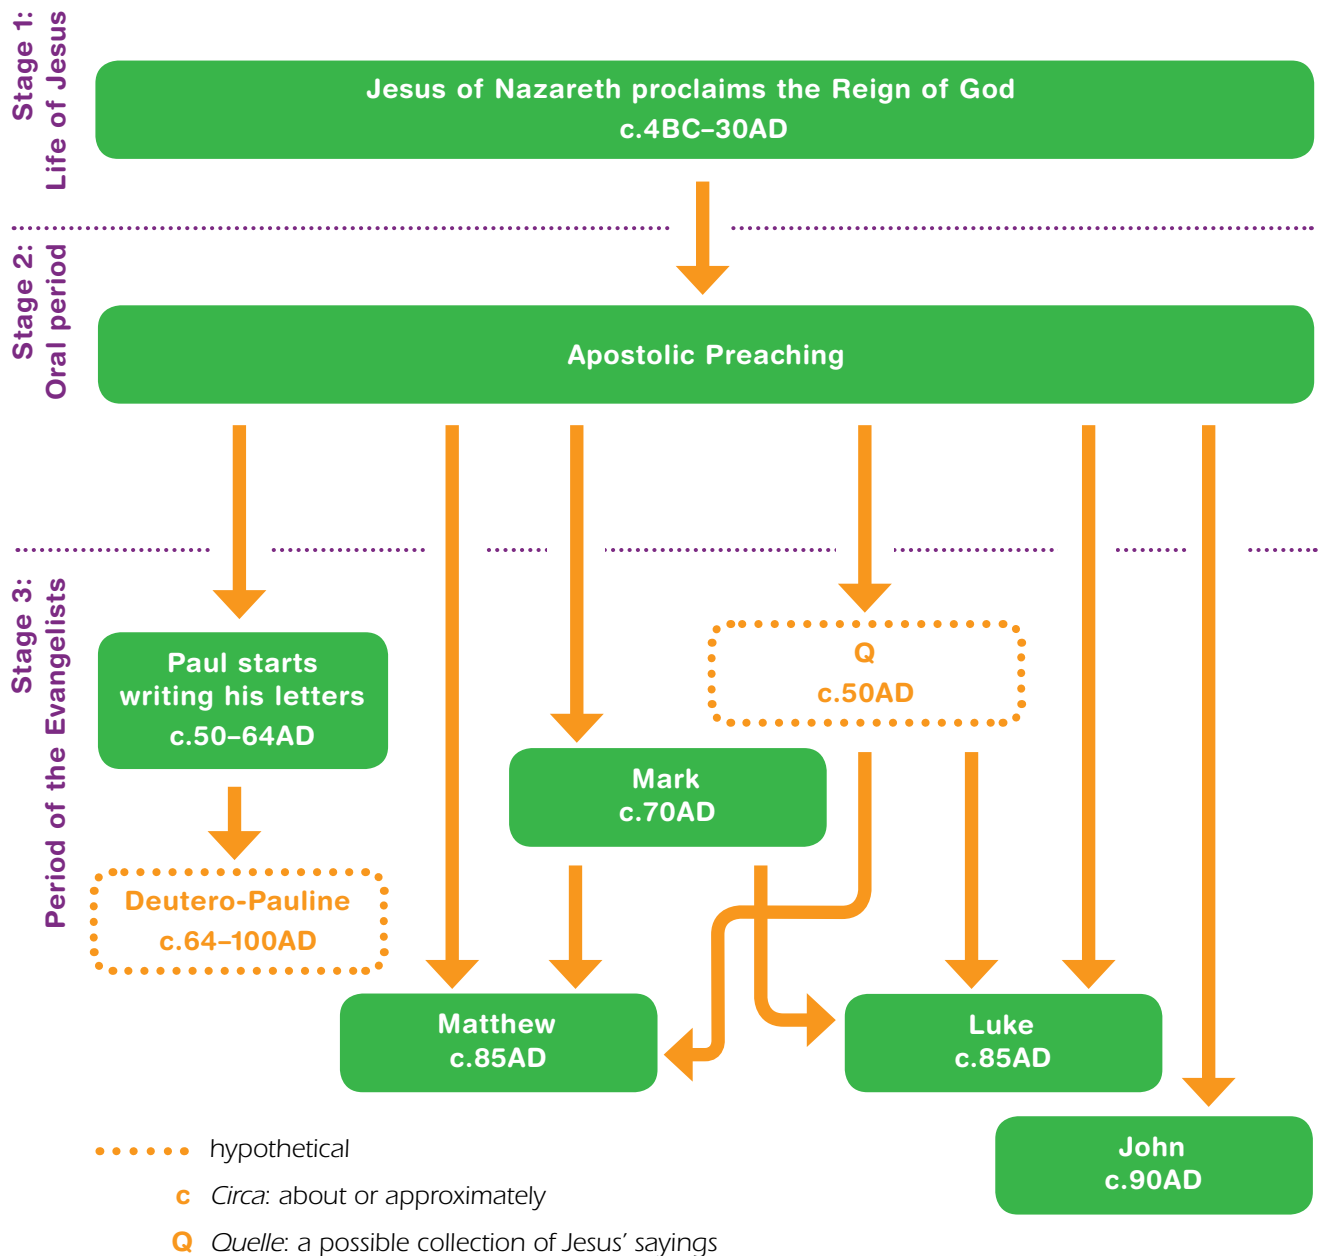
Stage 1: Life of Jesus

Jesus of Nazareth proclaims the Reign of God
c.4BC–30AD

Stage 2: Oral period

Apostolic Preaching

Stage 3: Period of the Evangelists

Paul starts writing his letters
c.50–64AD

Q
c.50AD

Mark
c.70AD

Deutero-Pauline
c.64–100AD

Matthew
c.85AD

Luke
c.85AD

John
c.90AD

hypothetical

c *Circa*: about or approximately

Q *Quelle*: a possible collection of Jesus' sayings